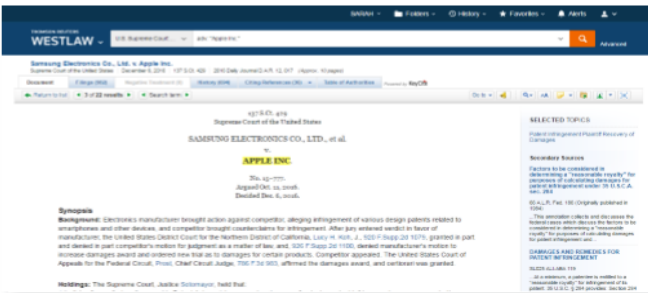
BRIAN ▾ Folders ▾ History ▾ Favorites ▾ Alerts

THOMSON REUTERS
WESTLAW ▾

U.S. Supreme Court ... adv: "Apple Inc."

Advanced

Samsung Electronics Co., Ltd. v. Apple Inc.
Supreme Court of the United States December 6, 2016 137 S.Ct. 429 2016 Daily Journal D.A.R. 12,017 (Approx. 10 pages)

Document Filings (264) Negative Treatment (8) History (646) Citing References (36) Table of Authorities

Return to list 3 of 22 results Search term

137 S.Ct. 429
Supreme Court of the United States

SAMSUNG ELECTRONICS CO., LTD., et al.
v.
APPLE INC.

No. 15–777.
Argued Oct. 11, 2016.
Decided Dec. 6, 2016.

Synopsis
Background: Electronics manufacturer brought action against competitor, alleging infringement of various design patents related to smartphones and other devices, and competitor brought counterclaims for infringement. After jury entered verdict in favor of manufacturer, the United States District Court for the Northern District of California, Lucy H. Koh, J., 920 F.Supp.2d 1079, granted in part and denied in part competitor's motion for judgment as a matter of law, and, 926 F.Supp.2d 1100, denied manufacturer's motion to increase damages award and ordered new trial as to damages for certain products. Competitor appealed. The United States Court of Appeals for the Federal Circuit, Prost, Chief Circuit Judge, 786 F.3d 983, affirmed the damages award, and certiorari was granted.

Holdings: The Supreme Court, Justice Sotomayor, held that:

SELECTED TOPICS
Patent Infringement Plaintiff Recovery of Damages

Secondary Sources
Factors to be considered in determining a "reasonable royalty" for purposes of calculating damages for patent infringement under 35 U.S.C.A. sec. 284
60 A.L.R. Fed. 186 (Originally published in 1984)
...This annotation collects and discusses the federal cases which discuss the factors to be considered in determining a "reasonable royalty" for purposes of calculating damages for patent infringement and...

DAMAGES AND REMEDIES FOR PATENT INFRINGEMENT
ELECA ALL-ABA 119
...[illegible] a patentee is entitled to a "reasonable royalty" for infringement of its patent. 35 U.S.C. § 284 provides: Section 284